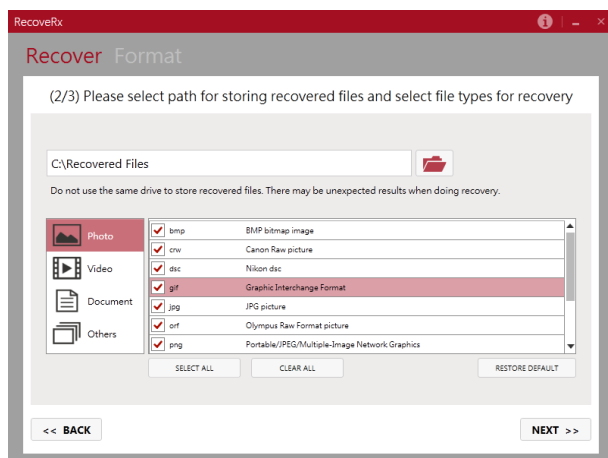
RecoveRx

Recover Format

(2/3) Please select path for storing recovered files and select file types for recovery

C:\Recovered Files

Do not use the same drive to store recovered files. There may be unexpected results when doing recovery.

Photo
Video
Document
Others

| | | |
|---|---|---|
| ✓ | bmp | BMP bitmap image |
| ✓ | crw | Canon Raw picture |
| ✓ | dsc | Nikon dsc |
| ✓ | gif | Graphic Interchange Format |
| ✓ | jpg | JPG picture |
| ✓ | orf | Olympus Raw Format picture |
| ✓ | png | Portable/JPEG/Multiple-Image Network Graphics |

SELECT ALL
CLEAR ALL
RESTORE DEFAULT

<< BACK
NEXT >>